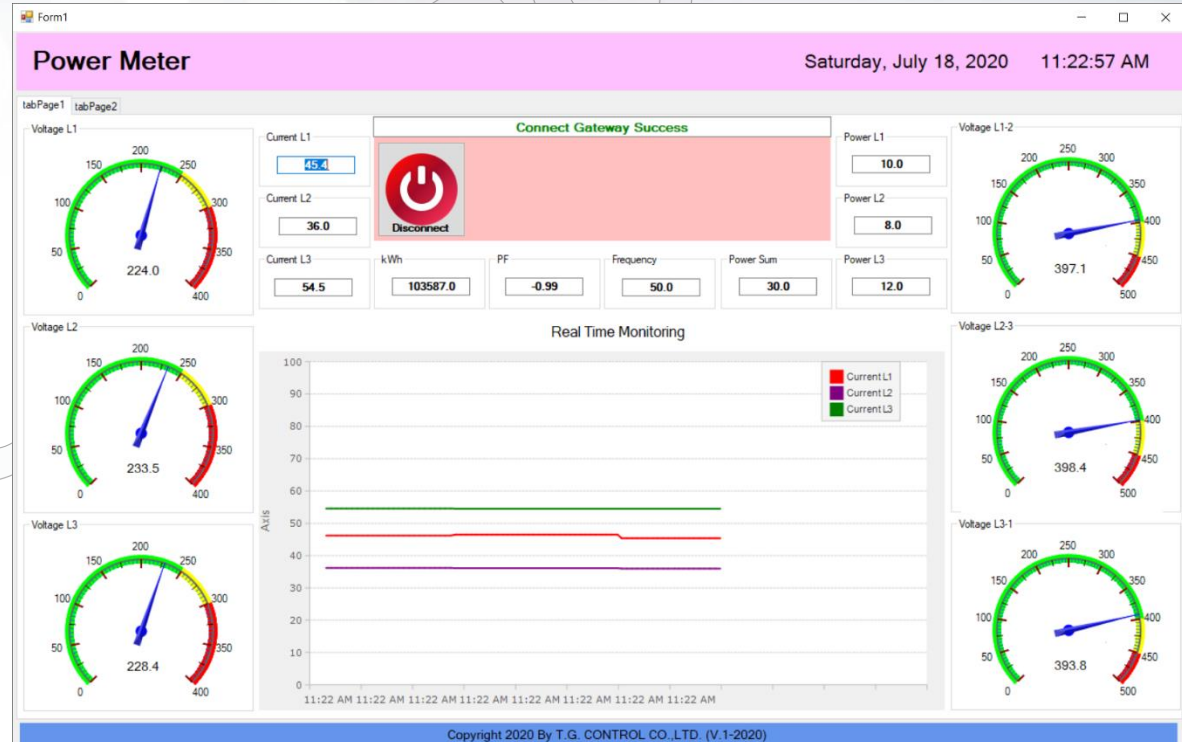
Form1

Power Meter

Saturday, July 18, 2020 11:22:57 AM

tabPage1 tabPage2

Voltage L1
0 50 100 150 200 250 300 350 400
224.0

Current L1
45.4

Connect Gateway Success

Disconnect

Power L1
10.0

Voltage L1-2
0 50 100 150 200 250 300 350 400 450 500
397.1

Current L2
36.0

Power L2
8.0

Current L3
54.5

kWh
103587.0

PF
-0.99

Frequency
50.0

Power Sum
30.0

Power L3
12.0

Voltage L2
0 50 100 150 200 250 300 350 400
233.5

Real Time Monitoring

Axis
0 10 20 30 40 50 60 70 80 90 100
11:22 AM 11:22 AM 11:22 AM 11:22 AM 11:22 AM 11:22 AM 11:22 AM 11:22 AM

Current L1
Current L2
Current L3

Voltage L2-3
0 50 100 150 200 250 300 350 400 450 500
398.4

Voltage L3
0 50 100 150 200 250 300 350 400
228.4

Voltage L3-1
0 50 100 150 200 250 300 350 400 450 500
393.8

Copyright 2020 By T.G. CONTROL CO.,LTD. (V.1-2020)